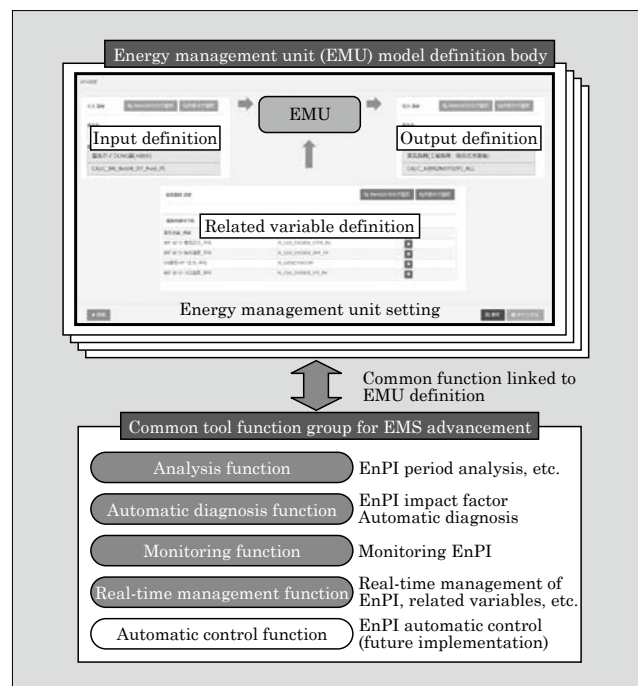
Energy management unit (EMU) model definition body

Input definition

EMU

Output definition

Related variable definition

Energy management unit setting

Common function linked to EMU definition

Common tool function group for EMS advancement

Analysis function

EnPI period analysis, etc.

Automatic diagnosis function

EnPI impact factor Automatic diagnosis

Monitoring function

Monitoring EnPI

Real-time management function

Real-time management of EnPI, related variables, etc.

Automatic control function

EnPI automatic control (future implementation)